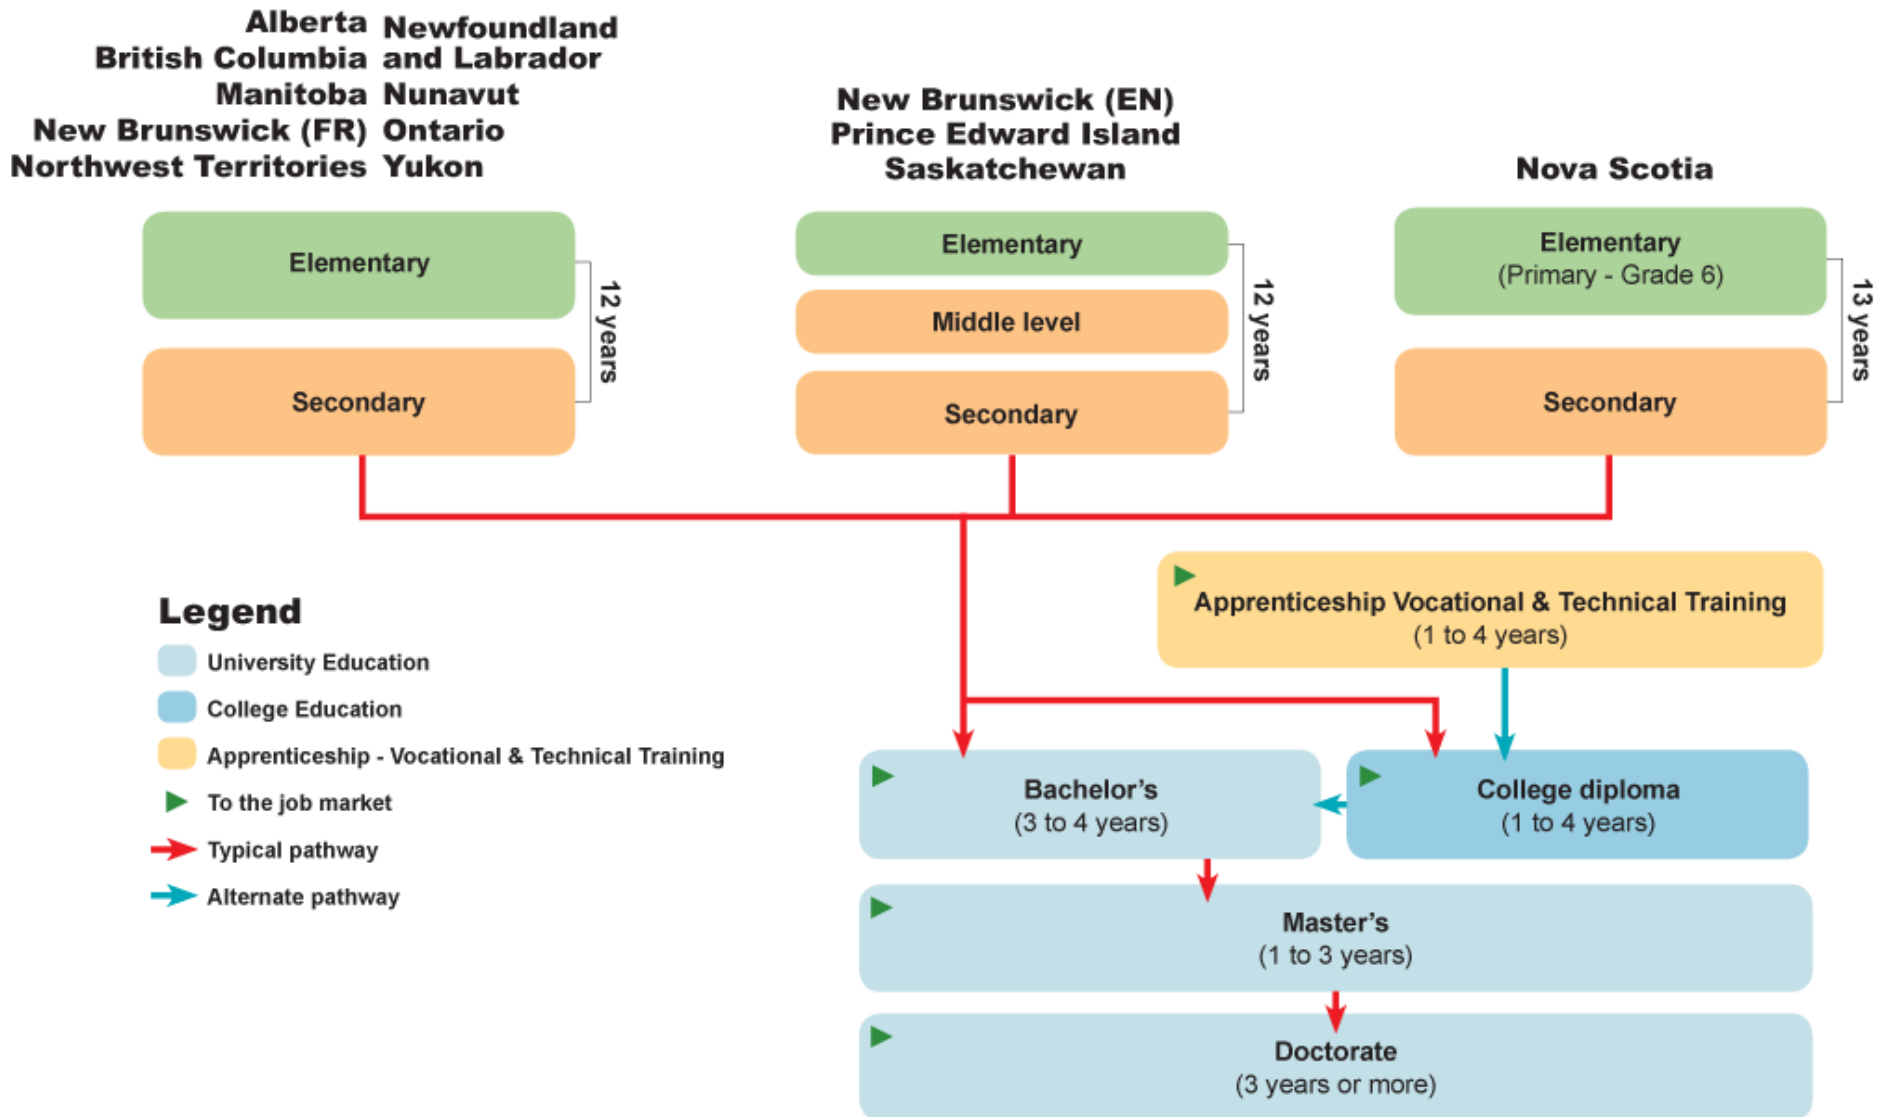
Alberta
British Columbia
Manitoba
New Brunswick (FR)
Northwest Territories

Newfoundland and Labrador
Nunavut
Ontario
Yukon

Elementary

Secondary

12 years

New Brunswick (EN)
Prince Edward Island
Saskatchewan

Elementary

Middle level

Secondary

12 years

Nova Scotia

Elementary
(Primary - Grade 6)

Secondary

13 years

Apprenticeship Vocational & Technical Training
(1 to 4 years)

Legend
University Education
College Education
Apprenticeship - Vocational & Technical Training
To the job market
Typical pathway
Alternate pathway

Bachelor's
(3 to 4 years)

College diploma
(1 to 4 years)

Master's
(1 to 3 years)

Doctorate
(3 years or more)